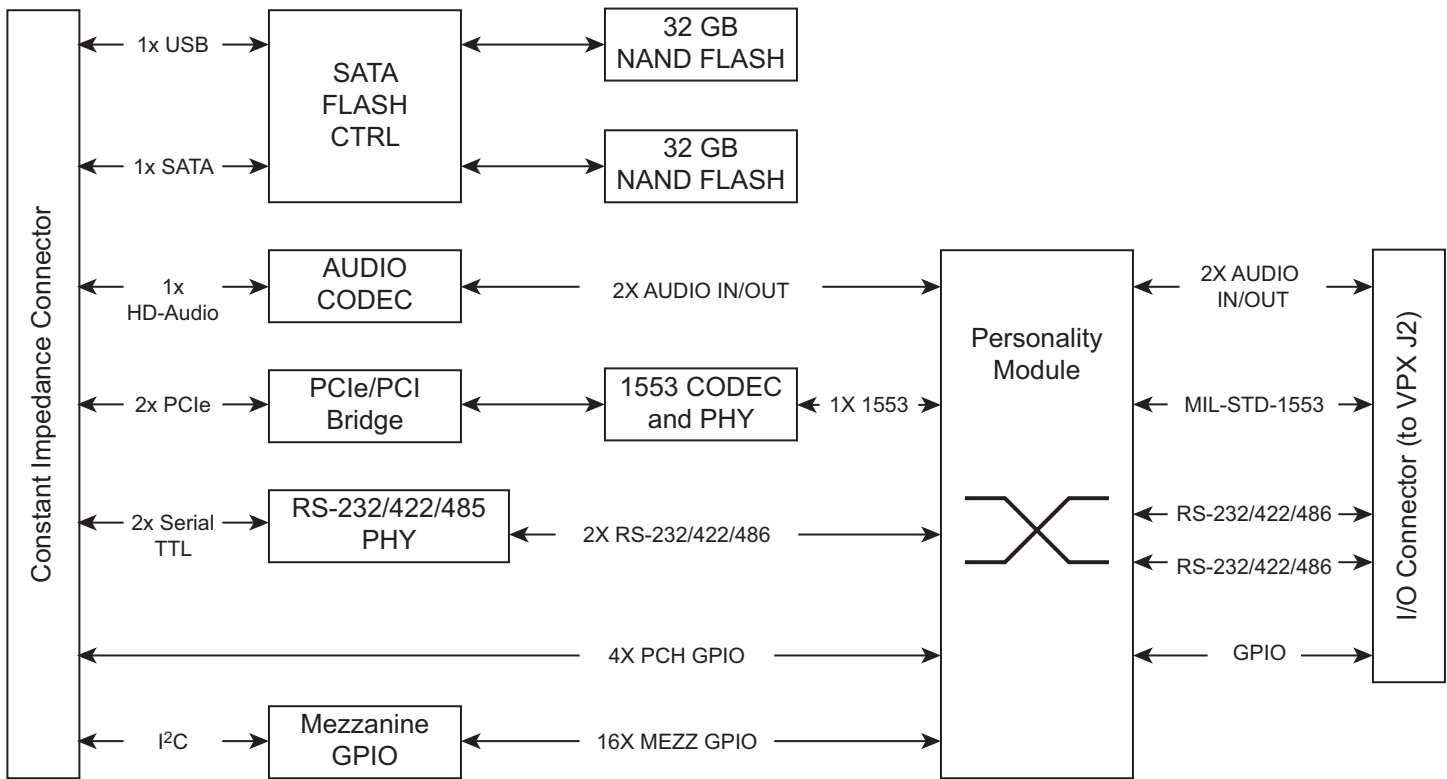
Constant Impedance Connector

1x USB

SATA FLASH CTRL

32 GB NAND FLASH

1x SATA

32 GB NAND FLASH

1x HD-Audio

AUDIO CODEC

2X AUDIO IN/OUT

2x PCIe

PCIe/PCI Bridge

1553 CODEC and PHY

1X 1553

2x Serial TTL

RS-232/422/485 PHY

2X RS-232/422/486

4X PCH GPIO

I$^2$C

Mezzanine GPIO

16X MEZZ GPIO

Personality Module

2X AUDIO IN/OUT

MIL-STD-1553

RS-232/422/486

RS-232/422/486

GPIO

I/O Connector (to VPX J2)